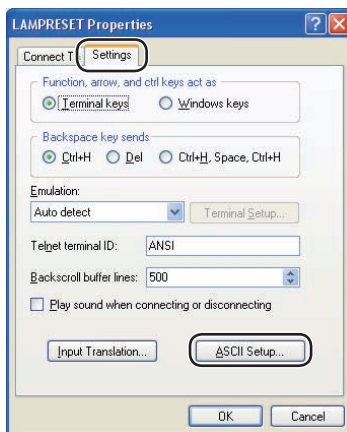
LAMPRESET Properties

Connect T Settings

Function, arrow, and ctrl keys act as

Terminal keys  Windows keys

Backspace key sends

Ctrl+H  Del  Ctrl+H, Space, Ctrl+H

Emulation:

Auto detect

Terminal Setup...

Telnet terminal ID: ANSI

Backscroll buffer lines: 500

Play sound when connecting or disconnecting

Input Translation...

ASCII Setup...

OK  Cancel